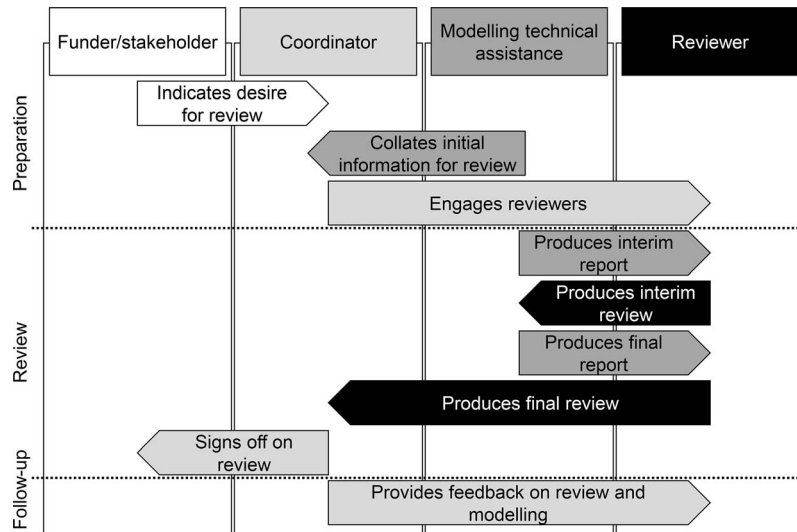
Funder/stakeholder

Coordinator

Modelling technical assistance

Reviewer

Preparation

Indicates desire for review

Collates initial information for review

Engages reviewers

Review

Produces interim report

Produces interim review

Produces final report

Produces final review

Follow-up

Signs off on review

Provides feedback on review and modelling